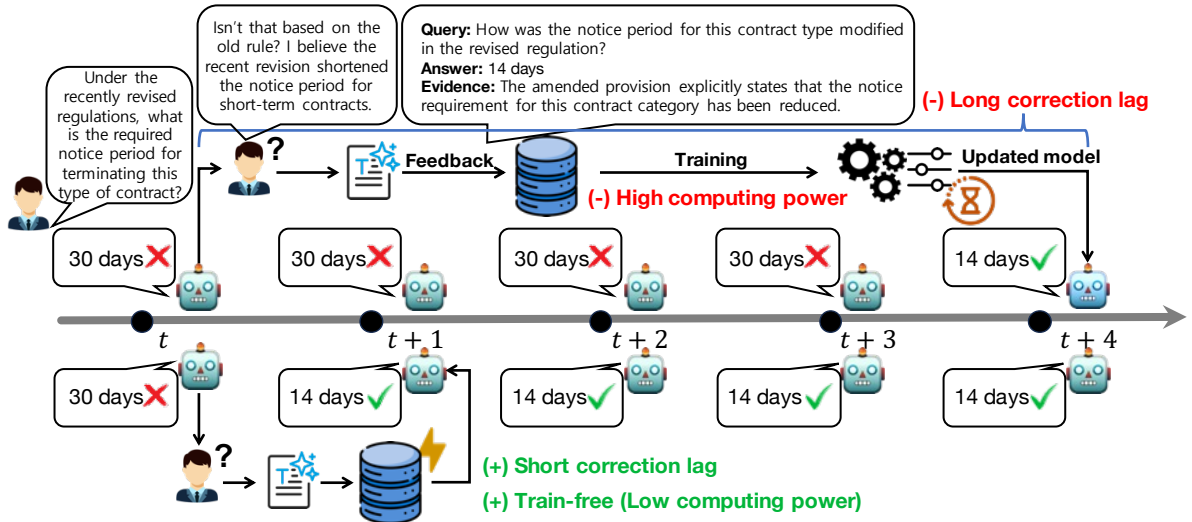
Under the recently revised regulations, what is the required notice period for terminating this type of contract?

Isn't that based on the old rule? I believe the recent revision shortened the notice period for short-term contracts.

**Query:** How was the notice period for this contract type modified in the revised regulation?
**Answer:** 14 days
**Evidence:** The amended provision explicitly states that the notice requirement for this contract category has been reduced.

(-) Long correction lag

?

Feedback

Training

Updated model

(-) High computing power

30 days

30 days

30 days

30 days

14 days

$t$

$t+1$

$t+2$

$t+3$

$t+4$

30 days

14 days

14 days

14 days

14 days

?

(+) Short correction lag

(+) Train-free (Low computing power)